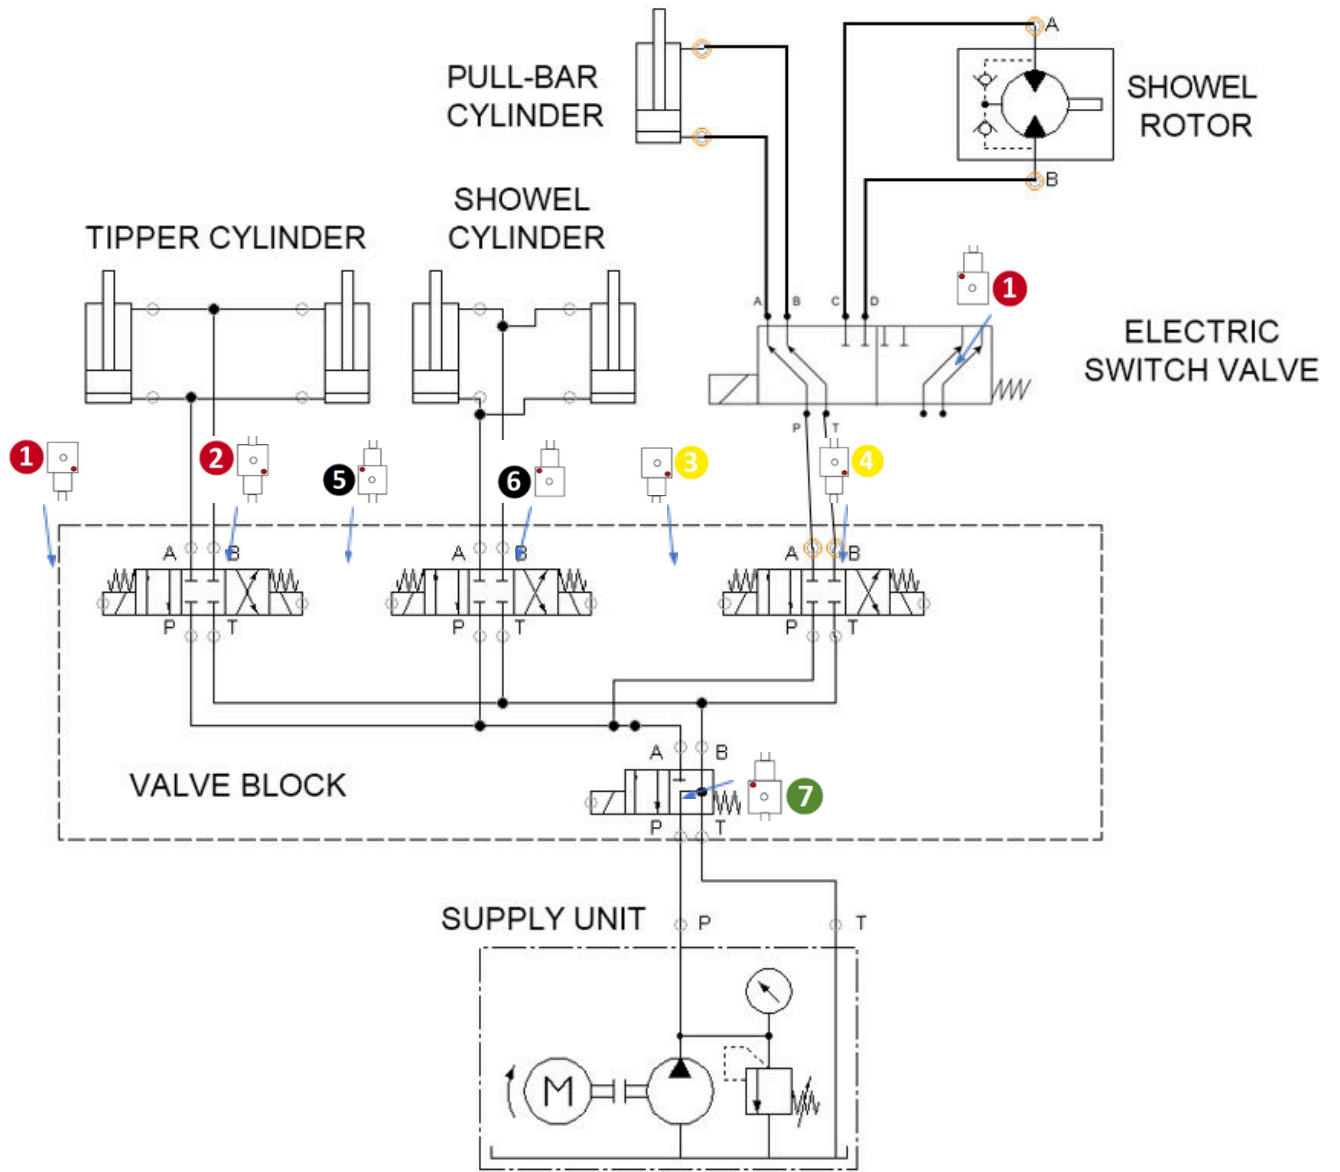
PULL-BAR CYLINDER

A

SHOWEL ROTOR

B

SHOWEL CYLINDER

TIPPER CYLINDER

A B C D

1

ELECTRIC SWITCH VALVE

P T

1

2

5

6

3

4

A B

P T

A B

P T

A B

P T

A B

VALVE BLOCK

7

P T

SUPPLY UNIT

P

T

M